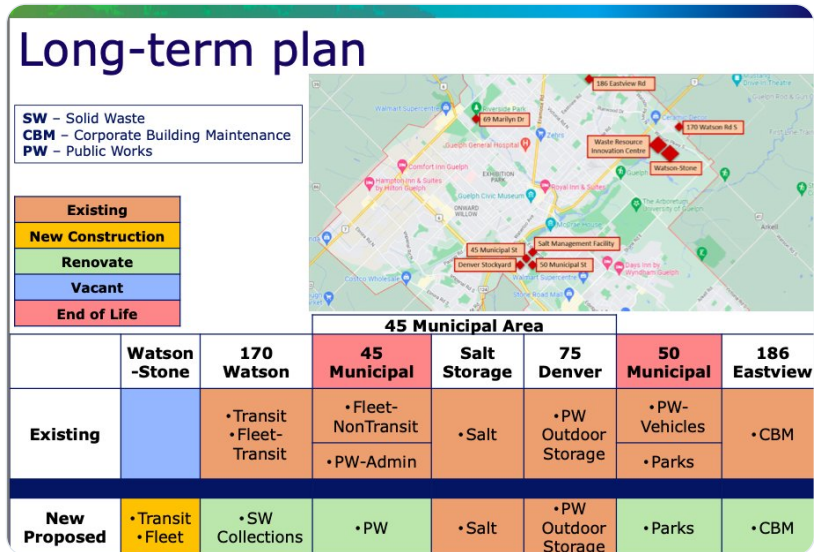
Long-term plan

SW – Solid Waste
CBM – Corporate Building Maintenance
PW – Public Works

Existing
New Construction
Renovate
Vacant
End of Life

186 Eastview Rd
69 Marilyn Dr
170 Watson Rd S
Waste Resource Innovation Centre
Watson-Stone
Salt Management Facility
45 Municipal St
Denver Stockyard
50 Municipal St
Walmart Supercentre
Guelph General Hospital
Zehrs
Comfort Inn Guelph
Hampton Inn & Suites by Hilton Guelph
Royal Inn & Suites
Guelph Civic Museum
Exhibition Park
Onward Willow
Costco Wholesale
Stone Road Mall
Days Inn by Wyndham Guelph
The Arboretum University of Guelph
Arkell

45 Municipal Area

| | Watson -Stone | 170 Watson | 45 Municipal | | Salt Storage | 75 Denver | 50 Municipal | | 186 Eastview |
|---|---|---|---|---|---|---|---|---|---|
| Existing | | •Transit •Fleet-Transit | •Fleet-NonTransit | •PW-Admin | •Salt | •PW Outdoor Storage | •PW-Vehicles | •Parks | •CBM |
| New Proposed | •Transit •Fleet | •SW Collections | •PW | | •Salt | •PW Outdoor Storage | •Parks | | •CBM |